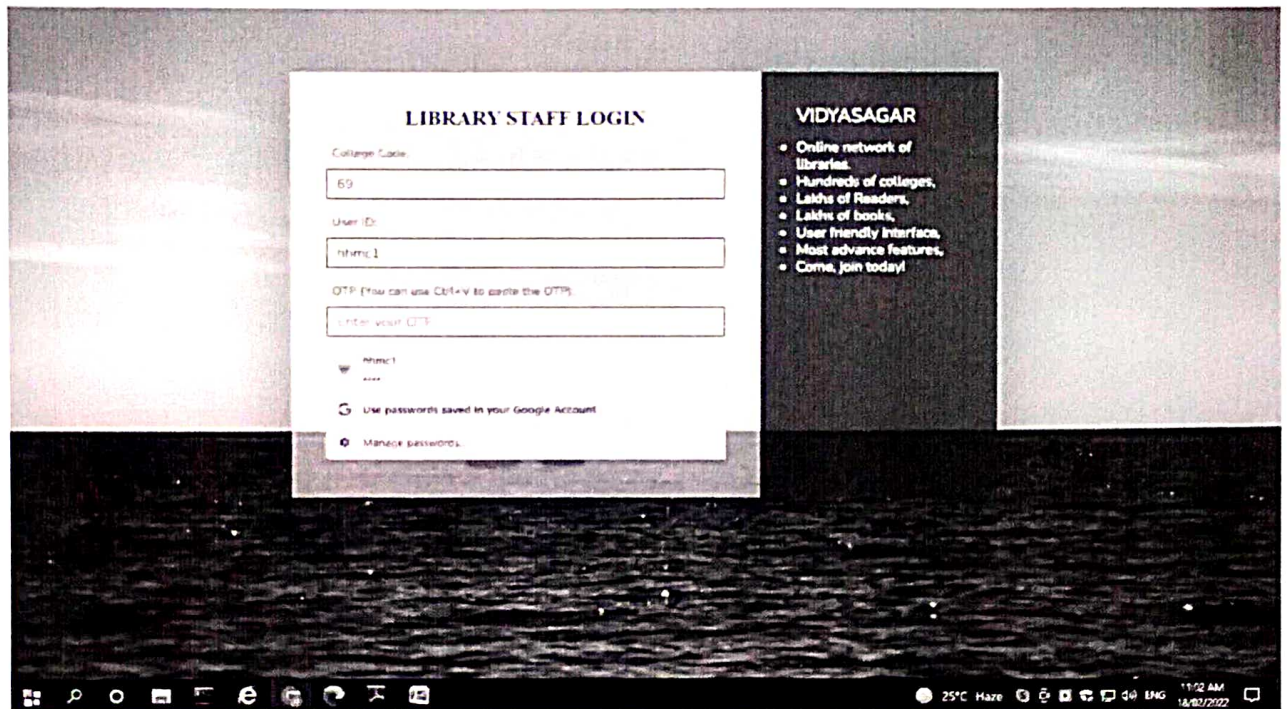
LIBRARY STAFF LOGIN

College Code:

69

User ID:

hhmc1

OTP (You can use Ctrl+V to paste the OTP):

Enter your OTP

hhmc1
••••

Use passwords saved in your Google Account

Manage passwords...

VIDYASAGAR

- Online network of libraries.
- Hundreds of colleges,
- Lakhs of Readers,
- Lakhs of books,
- User friendly interface,
- Most advance features,
- Come, join today!

25°C Haze ENG 11:02 AM 18/02/2022